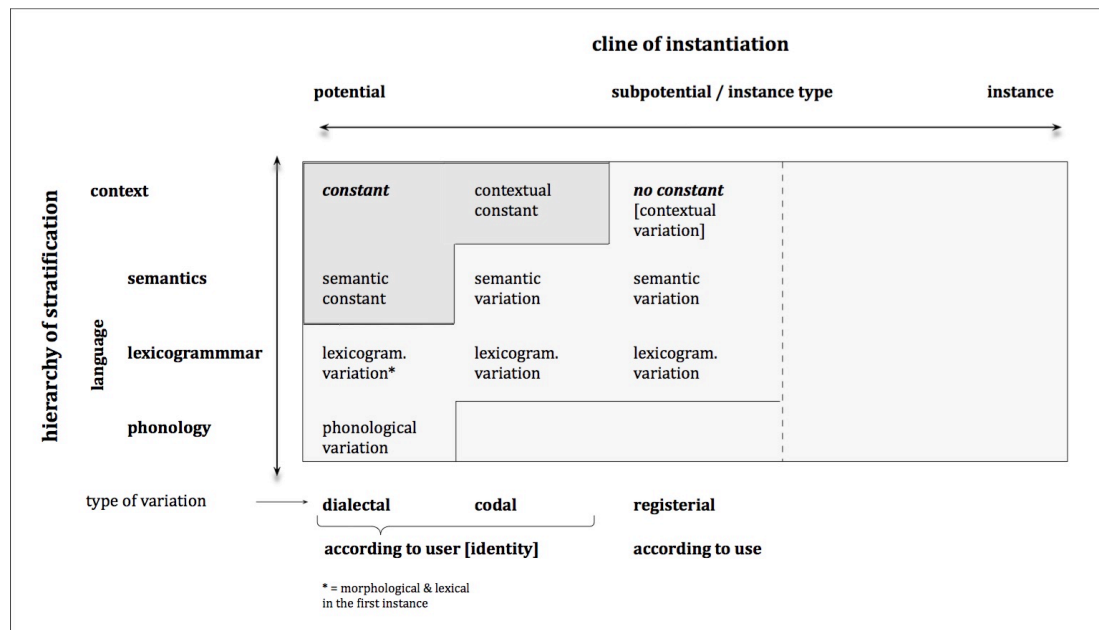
cline of instantiation

potential

subpotential / instance type

instance

hierarchy of stratification

language

context

semantics

lexicogrammmar

phonology

| | | | |
|---|---|---|---|
| ***constant*** | contextual constant | ***no constant*** [contextual variation] | |
| semantic constant | semantic variation | semantic variation | |
| lexicogram. variation* | lexicogram. variation | lexicogram. variation | |
| phonological variation | | | |

type of variation

dialectal

codal

registerial

according to user [identity]

according to use

* = morphological & lexical in the first instance